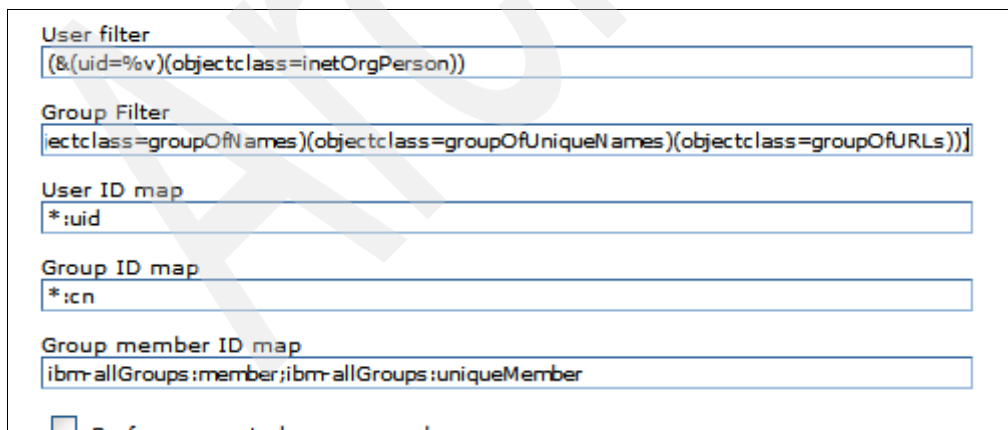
User filter
(&(uid=%v)(objectclass=inetOrgPerson))

Group Filter
iectclass=groupOfNames)(objectclass=groupOfUniqueNames)(objectclass=groupOfURLs)))

User ID map
*:uid

Group ID map
*:cn

Group member ID map
ibm-allGroups:member;ibm-allGroups:uniqueMember

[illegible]